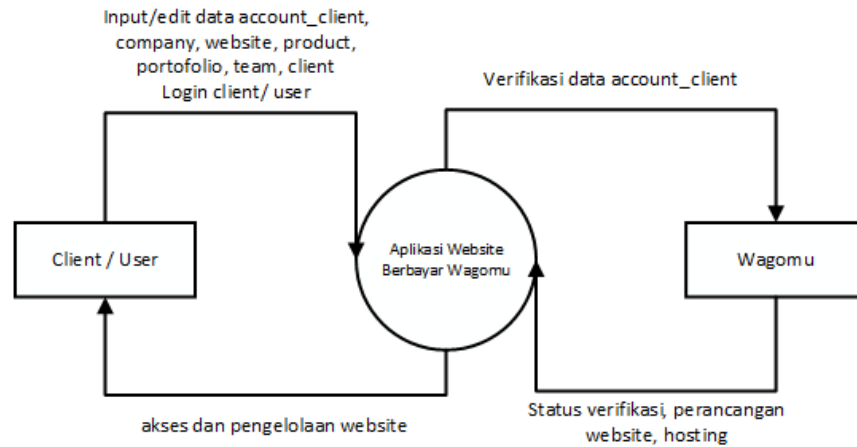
Input/edit data account_client, company, website, product, portofolio, team, client
Login client/ user

Verifikasi data account_client

Client / User

Aplikasi Website Berbayar Wagomu

Wagomu

akses dan pengelolaan website

Status verifikasi, perancangan website, hosting